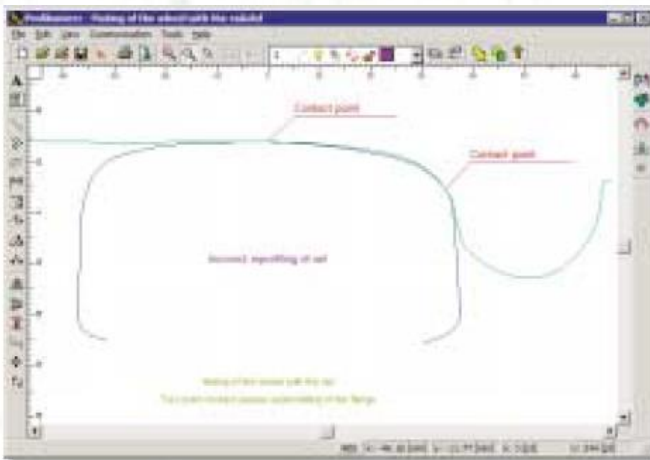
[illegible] - Mating of the wheel with the railslot

File Edit View Communication Tools Help

Contact point

Contact point

Incorrect reprofiling of rail

Mating of the wheel with the rail

Two-point contact causes undercutting of the flange

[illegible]